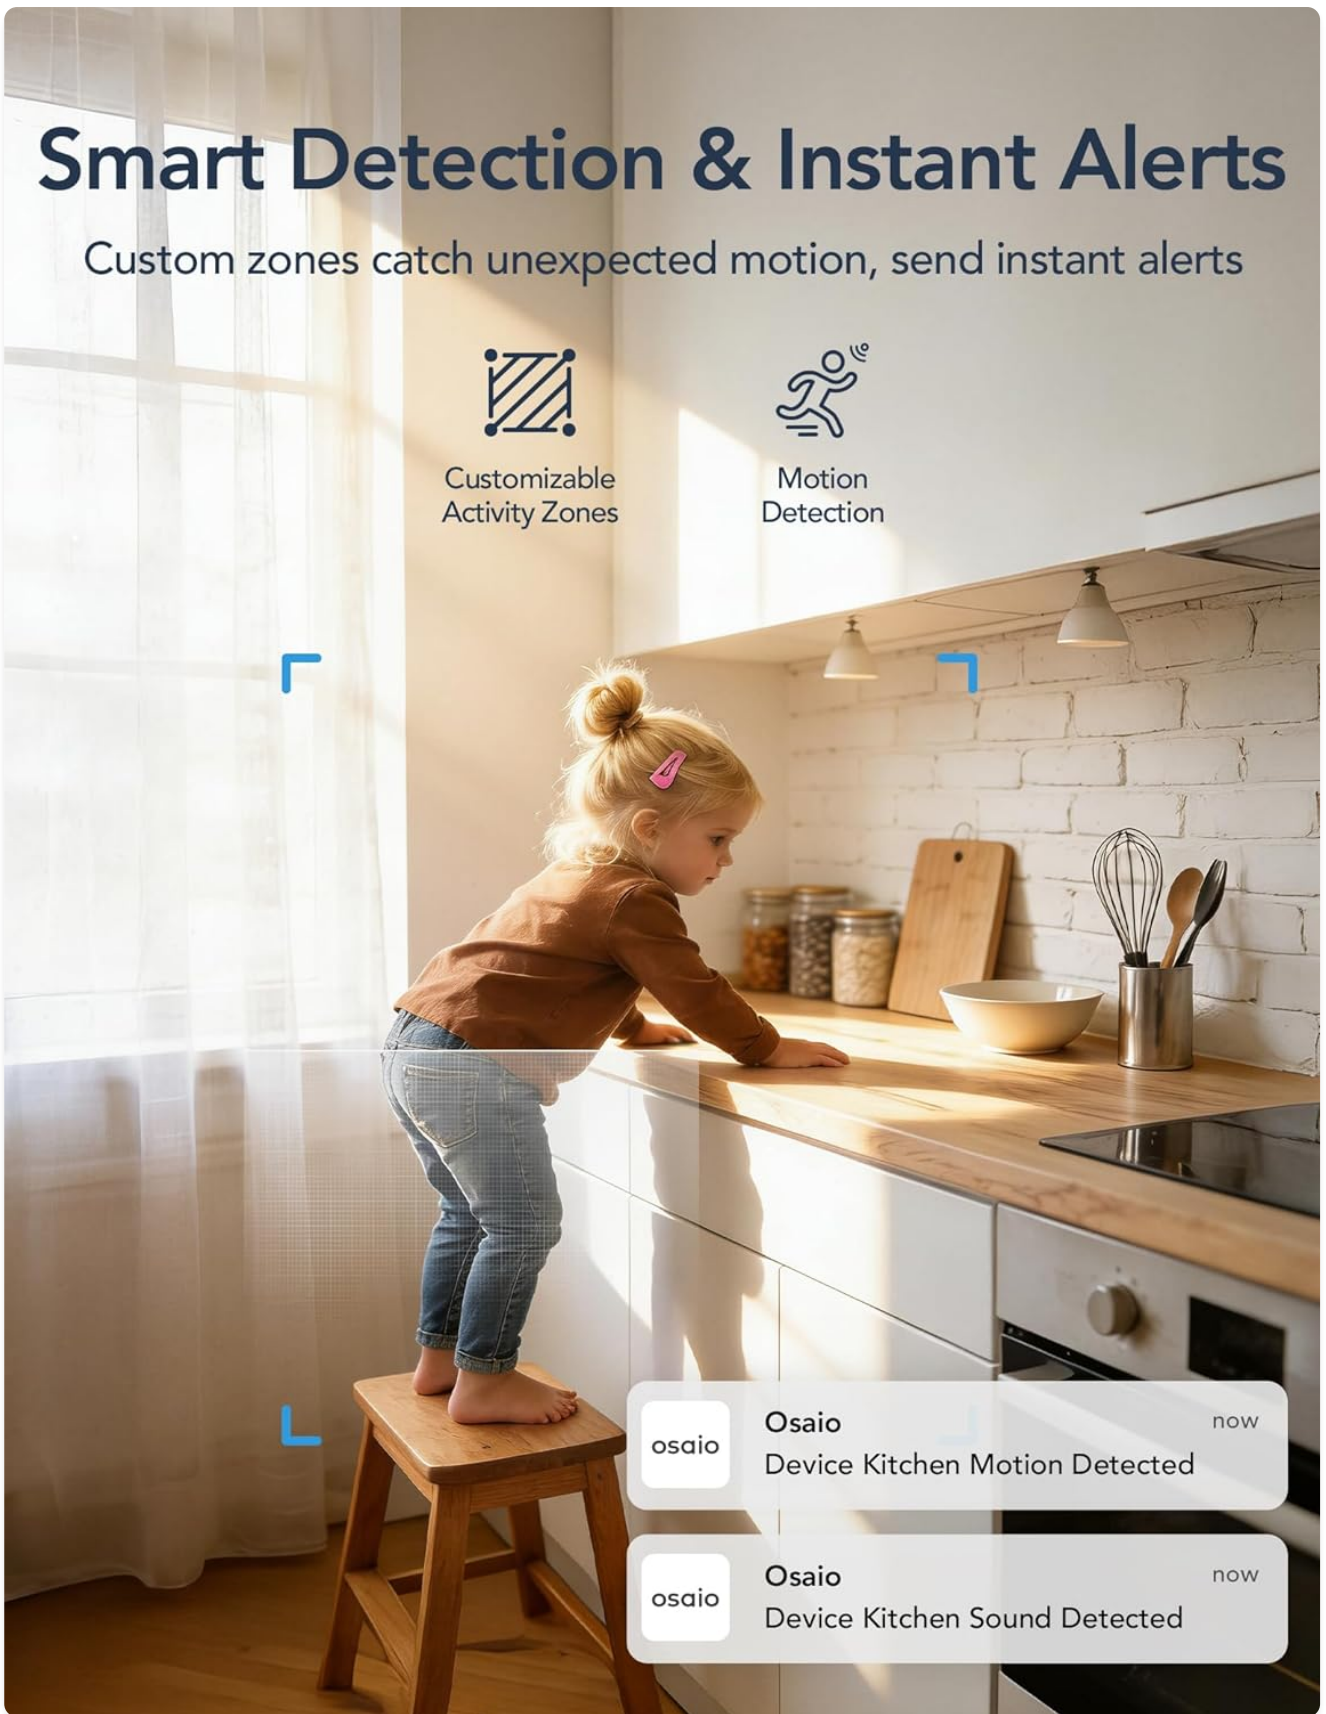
Smart Detection & Instant Alerts

Custom zones catch unexpected motion, send instant alerts

Customizable Activity Zones

Motion Detection

osaio

Osaio

now

Device Kitchen Motion Detected

osaio

Osaio

now

Device Kitchen Sound Detected